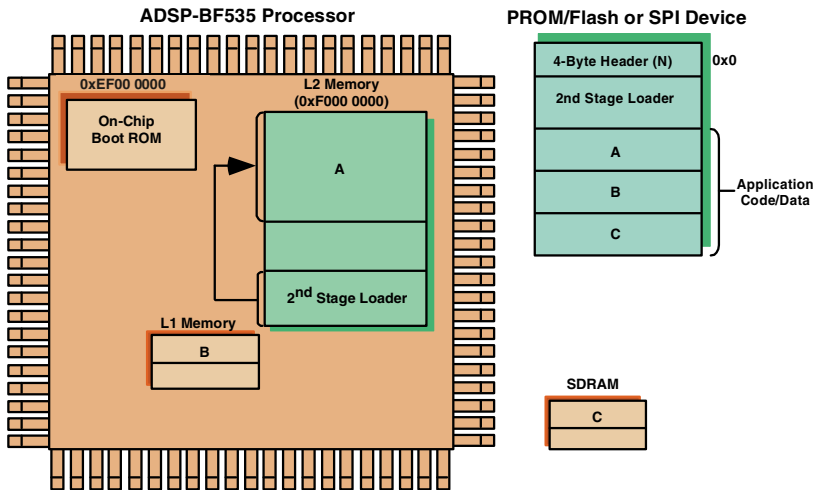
ADSP-BF535 Processor

0xEF00 0000

On-Chip Boot ROM

L2 Memory (0xF000 0000)

A

2nd Stage Loader

L1 Memory

B

PROM/Flash or SPI Device

4-Byte Header (N)

0x0

2nd Stage Loader

A

B

C

Application Code/Data

SDRAM

C